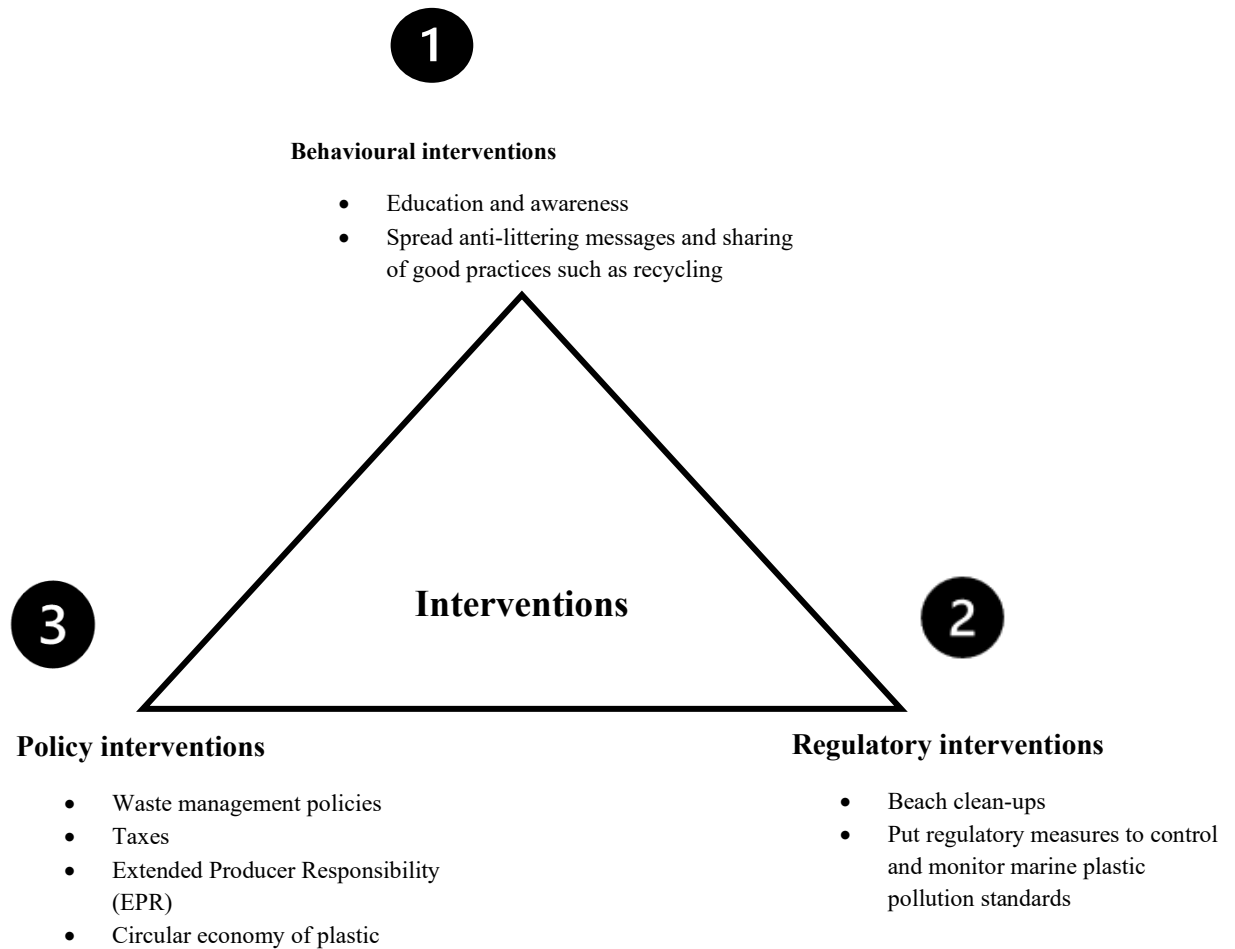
1

Behavioural interventions

- Education and awareness
- Spread anti-littering messages and sharing of good practices such as recycling

Interventions

3

2

Policy interventions

- Waste management policies
- Taxes
- Extended Producer Responsibility (EPR)
- Circular economy of plastic

Regulatory interventions

- Beach clean-ups
- Put regulatory measures to control and monitor marine plastic pollution standards